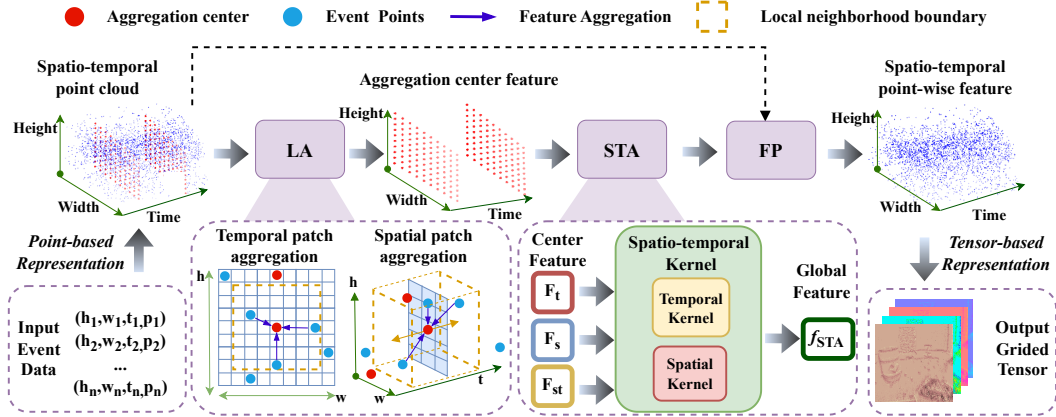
Aggregation center   Event Points   Feature Aggregation   Local neighborhood boundary

Spatio-temporal point cloud

Aggregation center feature

Spatio-temporal point-wise feature

Height

Width

Time

LA

Height

Width

Time

STA

FP

Height

Width

Time

Point-based Representation

Temporal patch aggregation

h

w

Spatial patch aggregation

h

t

w

Center Feature

$F_t$

$F_s$

$F_{st}$

Spatio-temporal Kernel

Temporal Kernel

Spatial Kernel

Global Feature

$f_{STA}$

Tensor-based Representation

Input Event Data

$(h_1,w_1,t_1,p_1)$
$(h_2,w_2,t_2,p_2)$
...
$(h_n,w_n,t_n,p_n)$

Output Grided Tensor